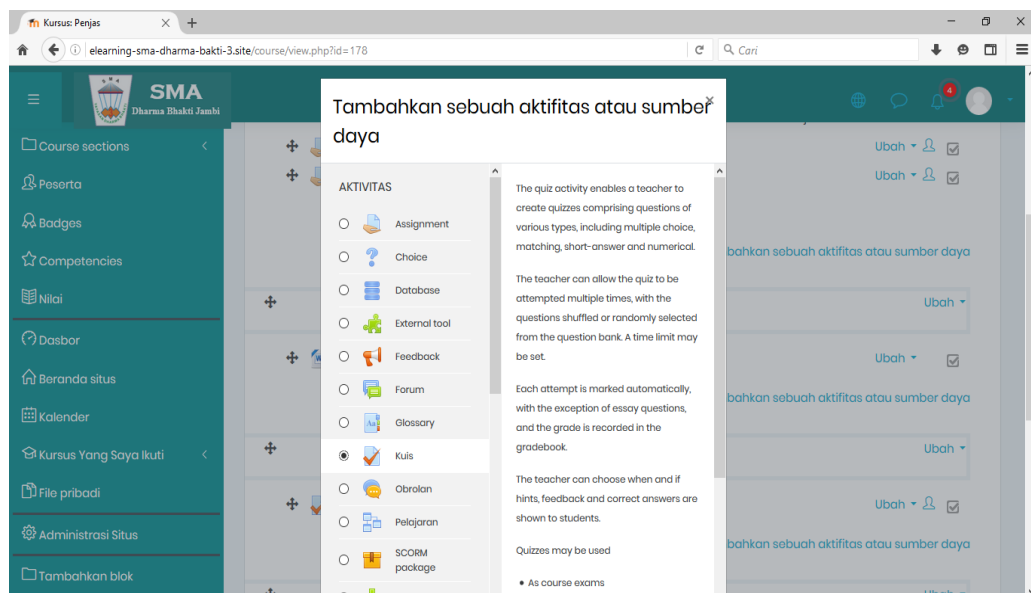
Kursus: Penjas

elearning-sma-dharma-bakti-3.site/course/view.php?id=178

Cari

SMA
Dharma Bhakti Jambi

Course sections
Peserta
Badges
Competencies
Nilai
Dasbor
Beranda situs
Kalender
Kursus Yang Saya Ikuti
File pribadi
Administrasi Situs
Tambahkan blok

Ubah
Ubah
bahkan sebuah aktifitas atau sumber daya
Ubah
Ubah
bahkan sebuah aktifitas atau sumber daya
Ubah
Ubah
bahkan sebuah aktifitas atau sumber daya

Tambahkan sebuah aktifitas atau sumber daya

AKTIVITAS
Assignment
Choice
Database
External tool
Feedback
Forum
Glossary
Kuis
Obrolan
Pelajaran
SCORM package

The quiz activity enables a teacher to create quizzes comprising questions of various types, including multiple choice, matching, short-answer and numerical.

The teacher can allow the quiz to be attempted multiple times, with the questions shuffled or randomly selected from the question bank. A time limit may be set.

Each attempt is marked automatically, with the exception of essay questions, and the grade is recorded in the gradebook.

The teacher can choose when and if hints, feedback and correct answers are shown to students.

Quizzes may be used

• As course exams